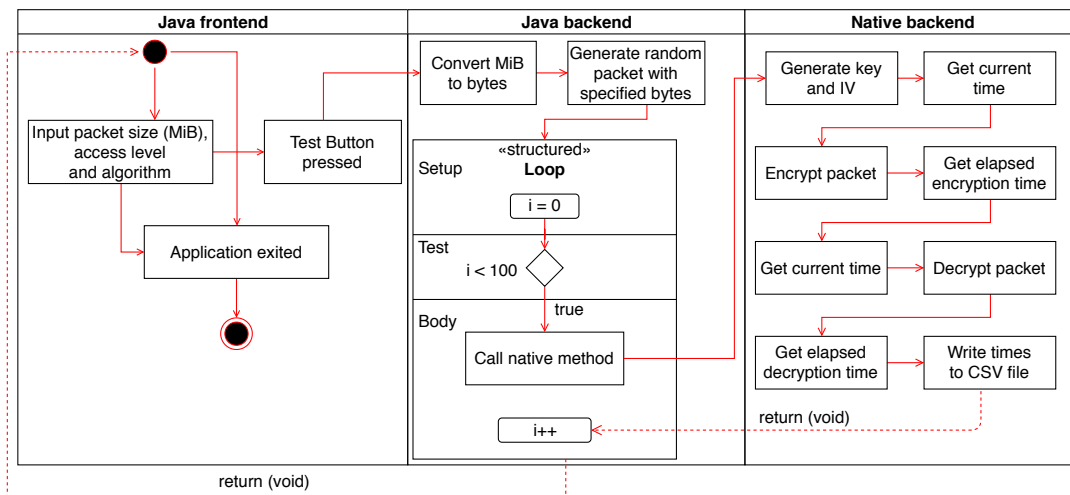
Java frontend

Java backend

Native backend

Input packet size (MiB), access level and algorithm

Test Button pressed

Application exited

Convert MiB to bytes

Generate random packet with specified bytes

«structured»
Loop

Setup

i = 0

Test

i < 100

true

Body

Call native method

i++

Generate key and IV

Get current time

Encrypt packet

Get elapsed encryption time

Get current time

Decrypt packet

Get elapsed decryption time

Write times to CSV file

return (void)

return (void)